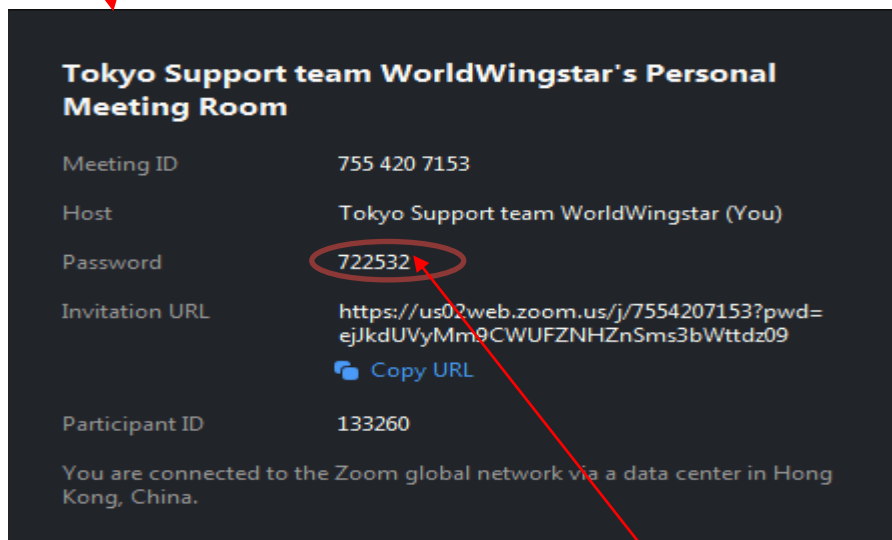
Tokyo Support team WorldWingstar's Personal Meeting Room

| Meeting ID | 755 420 7153 |
|---|---|
| Host | Tokyo Support team WorldWingstar (You) |
| Password | 722532 |
| Invitation URL | https://us02web.zoom.us/j/7554207153?pwd=ejJkdUVyMm9CWUFZNHZnSms3bWttdz09 |
| | Copy URL |
| Participant ID | 133260 |

You are connected to the Zoom global network via a data center in Hong Kong, China.